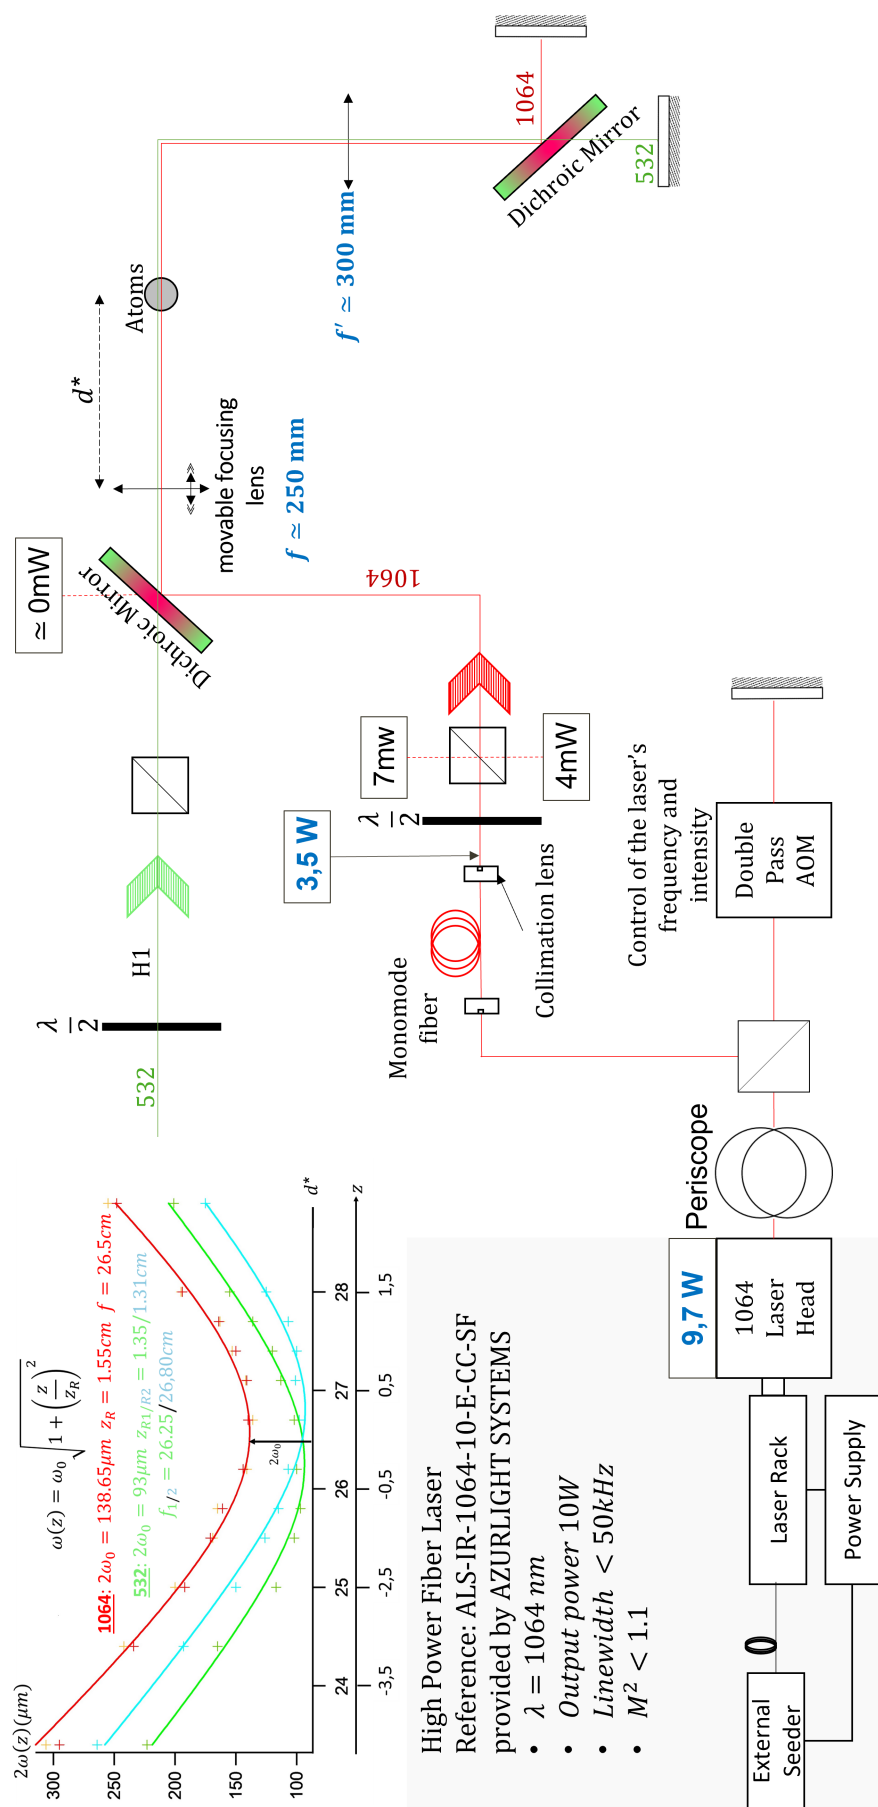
1064

532

Dichroic Mirror

$f' \simeq 300$ mm

Atoms

$d^*$

movable focusing lens

$f \simeq 250$ mm

$\simeq 0$mW

Dichroic Mirror

1064

$\frac{\lambda}{2}$

H1

532

7mw

4mW

$\frac{\lambda}{2}$

3,5 W

Collimation lens

Monomode fiber

Control of the laser's frequency and intensity

Double Pass AOM

Periscope

9,7 W

1064 Laser Head

Laser Rack

Power Supply

External Seeder

High Power Fiber Laser
Reference: ALS-IR-1064-10-E-CC-SF
provided by AZURLIGHT SYSTEMS
• $\lambda = 1064\ nm$
• $Output\ power\ 10W$
• $Linewidth\ < 50kHz$
• $M^2 < 1.1$

$2\omega(z)(\mu m)$

$\omega(z) = \omega_0\sqrt{1+\left(\frac{z}{z_R}\right)^2}$

1064: $2\omega_0 = 138.65\mu m$ $z_R = 1.55cm$ $f = 26.5cm$

532: $2\omega_0 = 93\mu m$ $z_{R1/R2} = 1.35/1.31cm$

$f_{1/2} = 26.25/26,80cm$

$2\omega_0$

$d^*$

$z$

300 250 200 150 100

24 25 26 27 28

-3,5 -2,5 -0,5 0,5 1,5